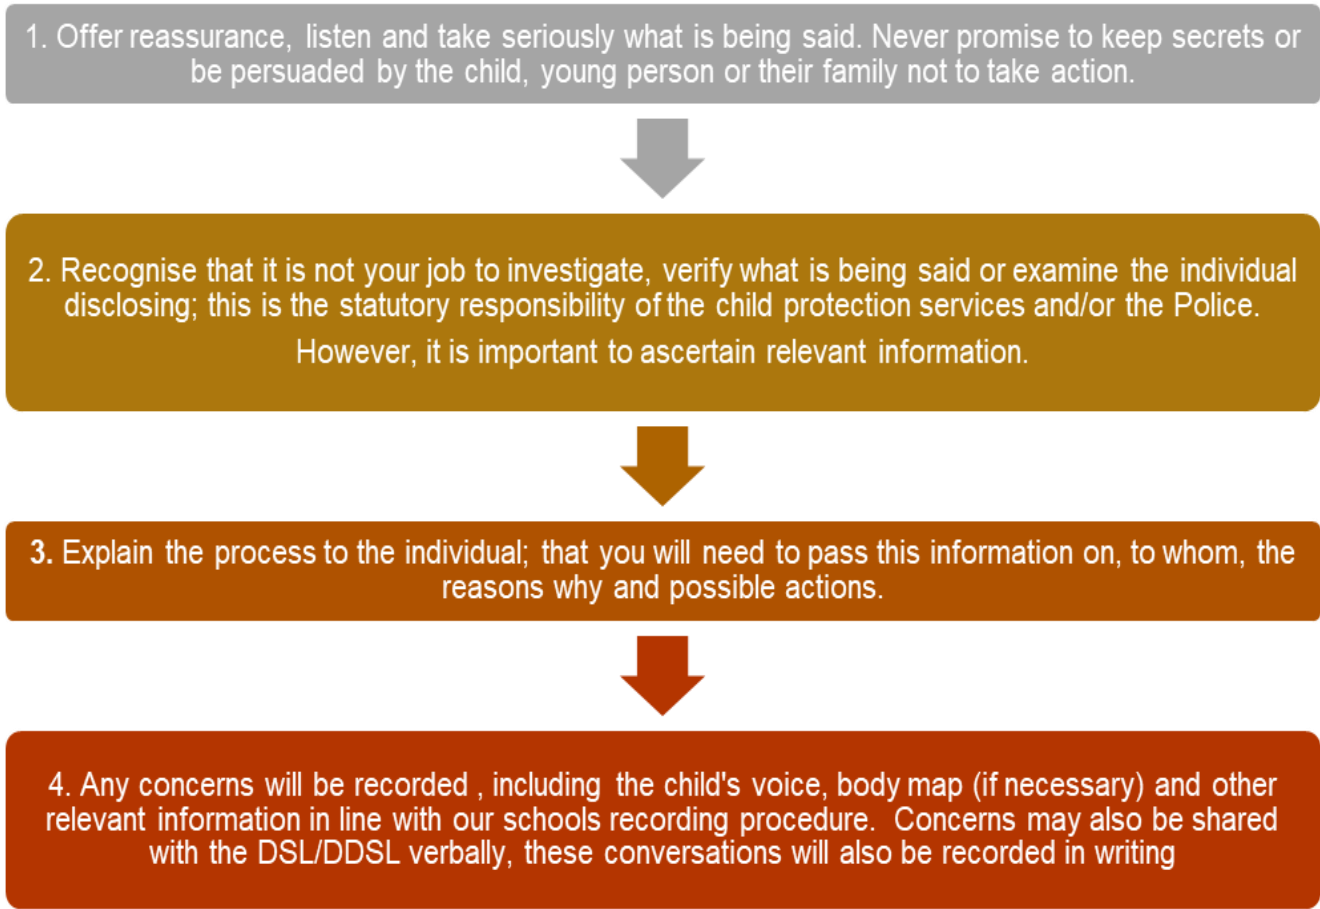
1. Offer reassurance, listen and take seriously what is being said. Never promise to keep secrets or be persuaded by the child, young person or their family not to take action.

2. Recognise that it is not your job to investigate, verify what is being said or examine the individual disclosing; this is the statutory responsibility of the child protection services and/or the Police.

However, it is important to ascertain relevant information.

3. Explain the process to the individual; that you will need to pass this information on, to whom, the reasons why and possible actions.

4. Any concerns will be recorded , including the child's voice, body map (if necessary) and other relevant information in line with our schools recording procedure. Concerns may also be shared with the DSL/DDSL verbally, these conversations will also be recorded in writing